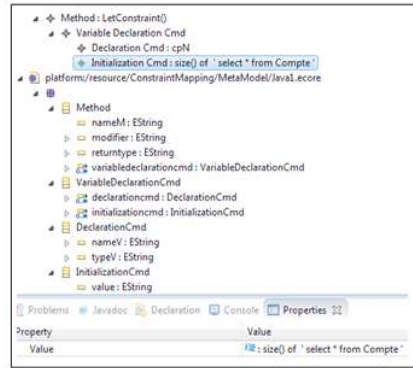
Method : LetConstraint()
Variable Declaration Cmd
Declaration Cmd : cpN
Initialization Cmd : size() of ' select * from Compte '
platform:/resource/ConstraintMapping/MetaModel/Java1.ecore
Method
nameM : EString
modifier : EString
returntype : EString
variabledeclarationcmd : VariableDeclarationCmd
VariableDeclarationCmd
declarationcmd : DeclarationCmd
initializationcmd : InitializationCmd
DeclarationCmd
nameV : EString
typeV : EString
InitializationCmd
value : EString
Problems Javadoc Declaration Console Properties
Property | Value
Value | : size() of ' select * from Compte '